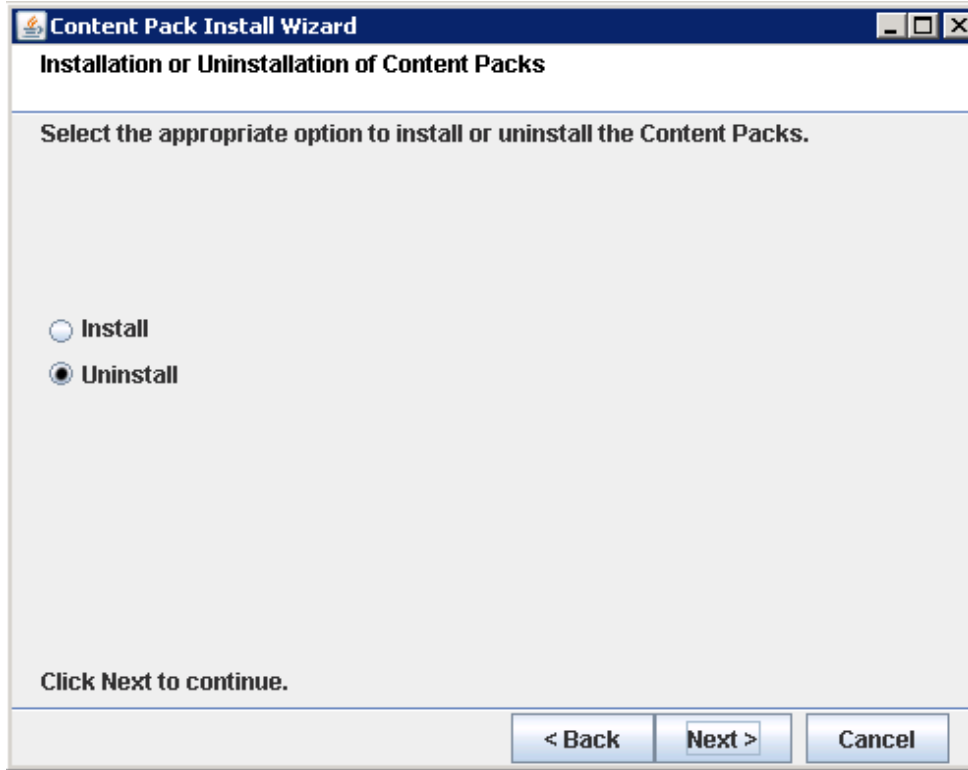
Content Pack Install Wizard

Installation or Uninstallation of Content Packs

Select the appropriate option to install or uninstall the Content Packs.

Install

Uninstall

Click Next to continue.

< Back

Next >

Cancel